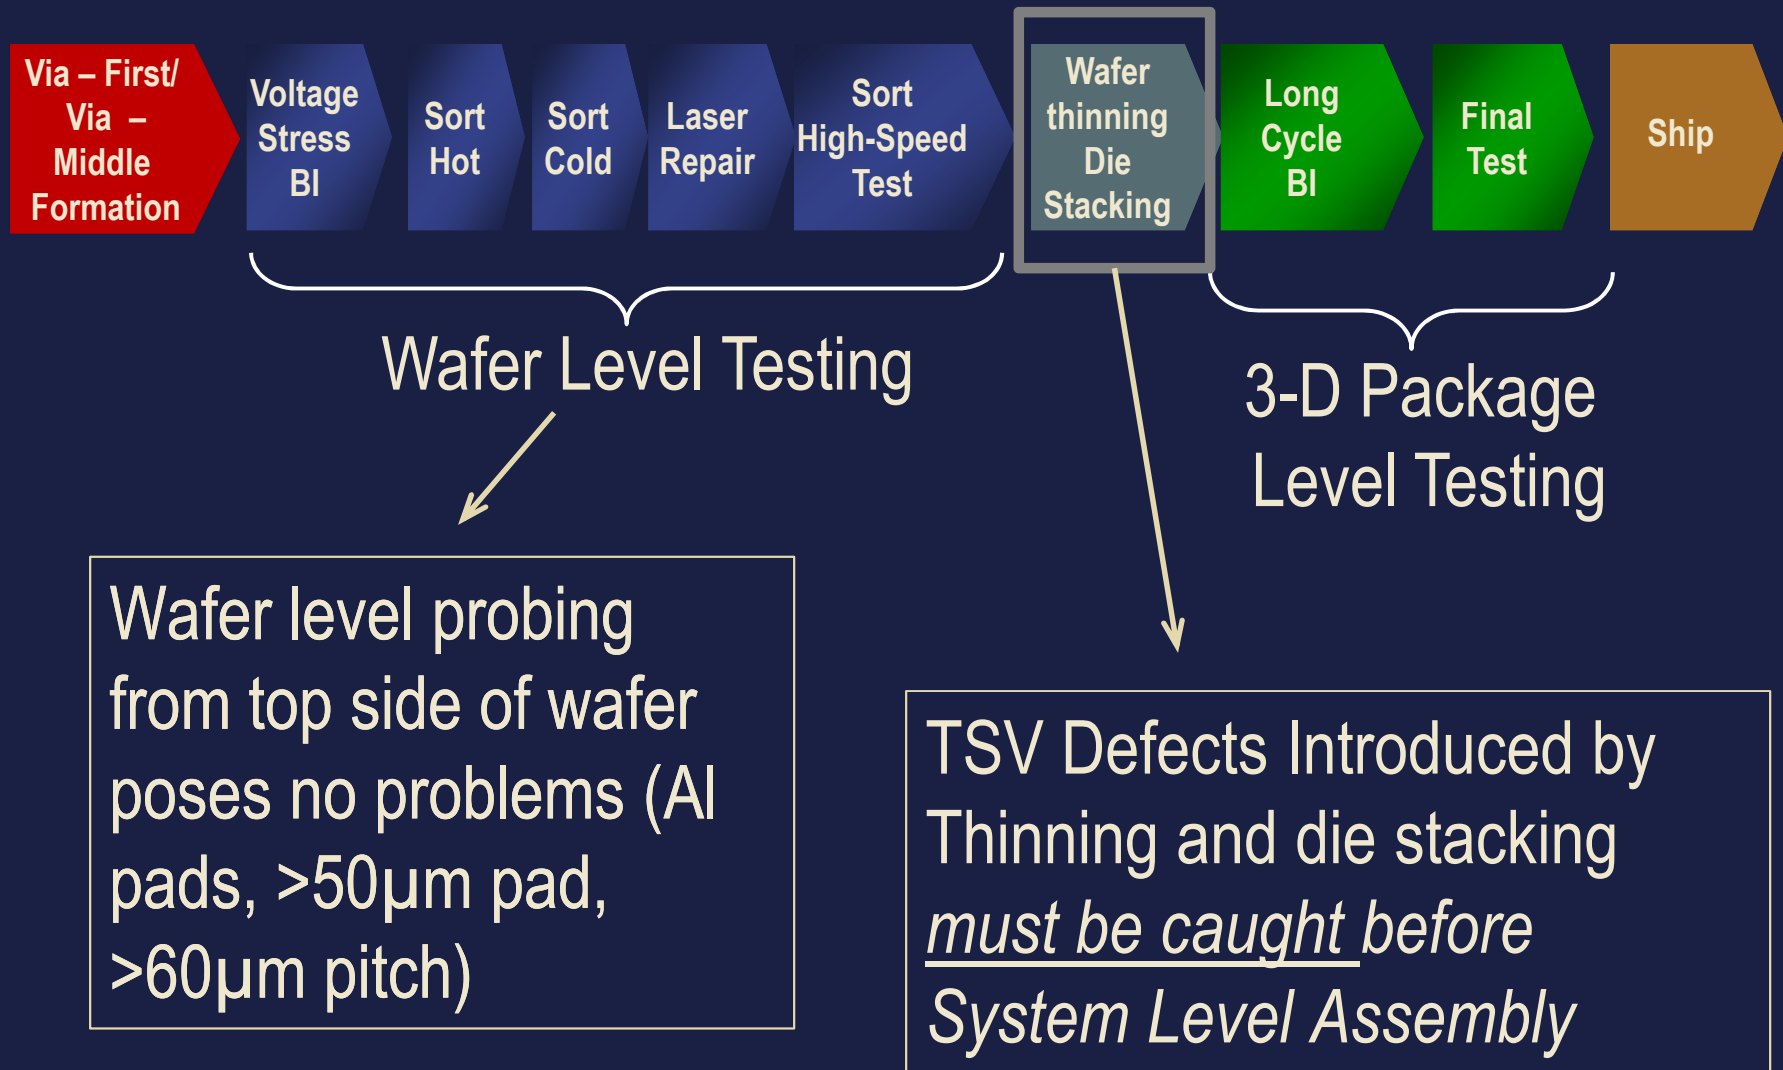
Via – First/ Via – Middle Formation

Voltage Stress BI

Sort Hot

Sort Cold

Laser Repair

Sort High-Speed Test

Wafer thinning Die Stacking

Long Cycle BI

Final Test

Ship

Wafer Level Testing

3-D Package Level Testing

Wafer level probing from top side of wafer poses no problems (Al pads, >50µm pad, >60µm pitch)

TSV Defects Introduced by Thinning and die stacking *must be caught before System Level Assembly*